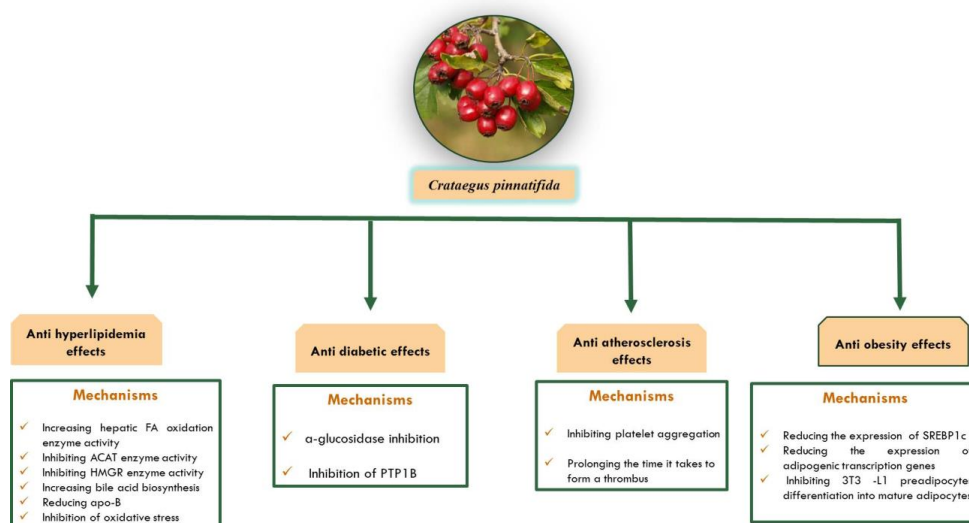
Crataegus pinnatifida

Anti hyperlipidemia effects

Mechanisms

✓ Increasing hepatic FA oxidation enzyme activity
✓ Inhibiting ACAT enzyme activity
✓ Inhibiting HMGR enzyme activity
✓ Increasing bile acid biosynthesis
✓ Reducing apo-B
✓ Inhibition of oxidative stress

Anti diabetic effects

Mechanisms

✓ a-glucosidase inhibition
✓ Inhibition of PTP1B

Anti atherosclerosis effects

Mechanisms

✓ Inhibiting platelet aggregation
✓ Prolonging the time it takes to form a thrombus

Anti obesity effects

Mechanisms

✓ Reducing the expression of SREBP1c
✓ Reducing the expression o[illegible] adipogenic transcription genes
✓ Inhibiting 3T3 -L1 preadipocyte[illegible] differentiation into mature adipocyte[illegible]